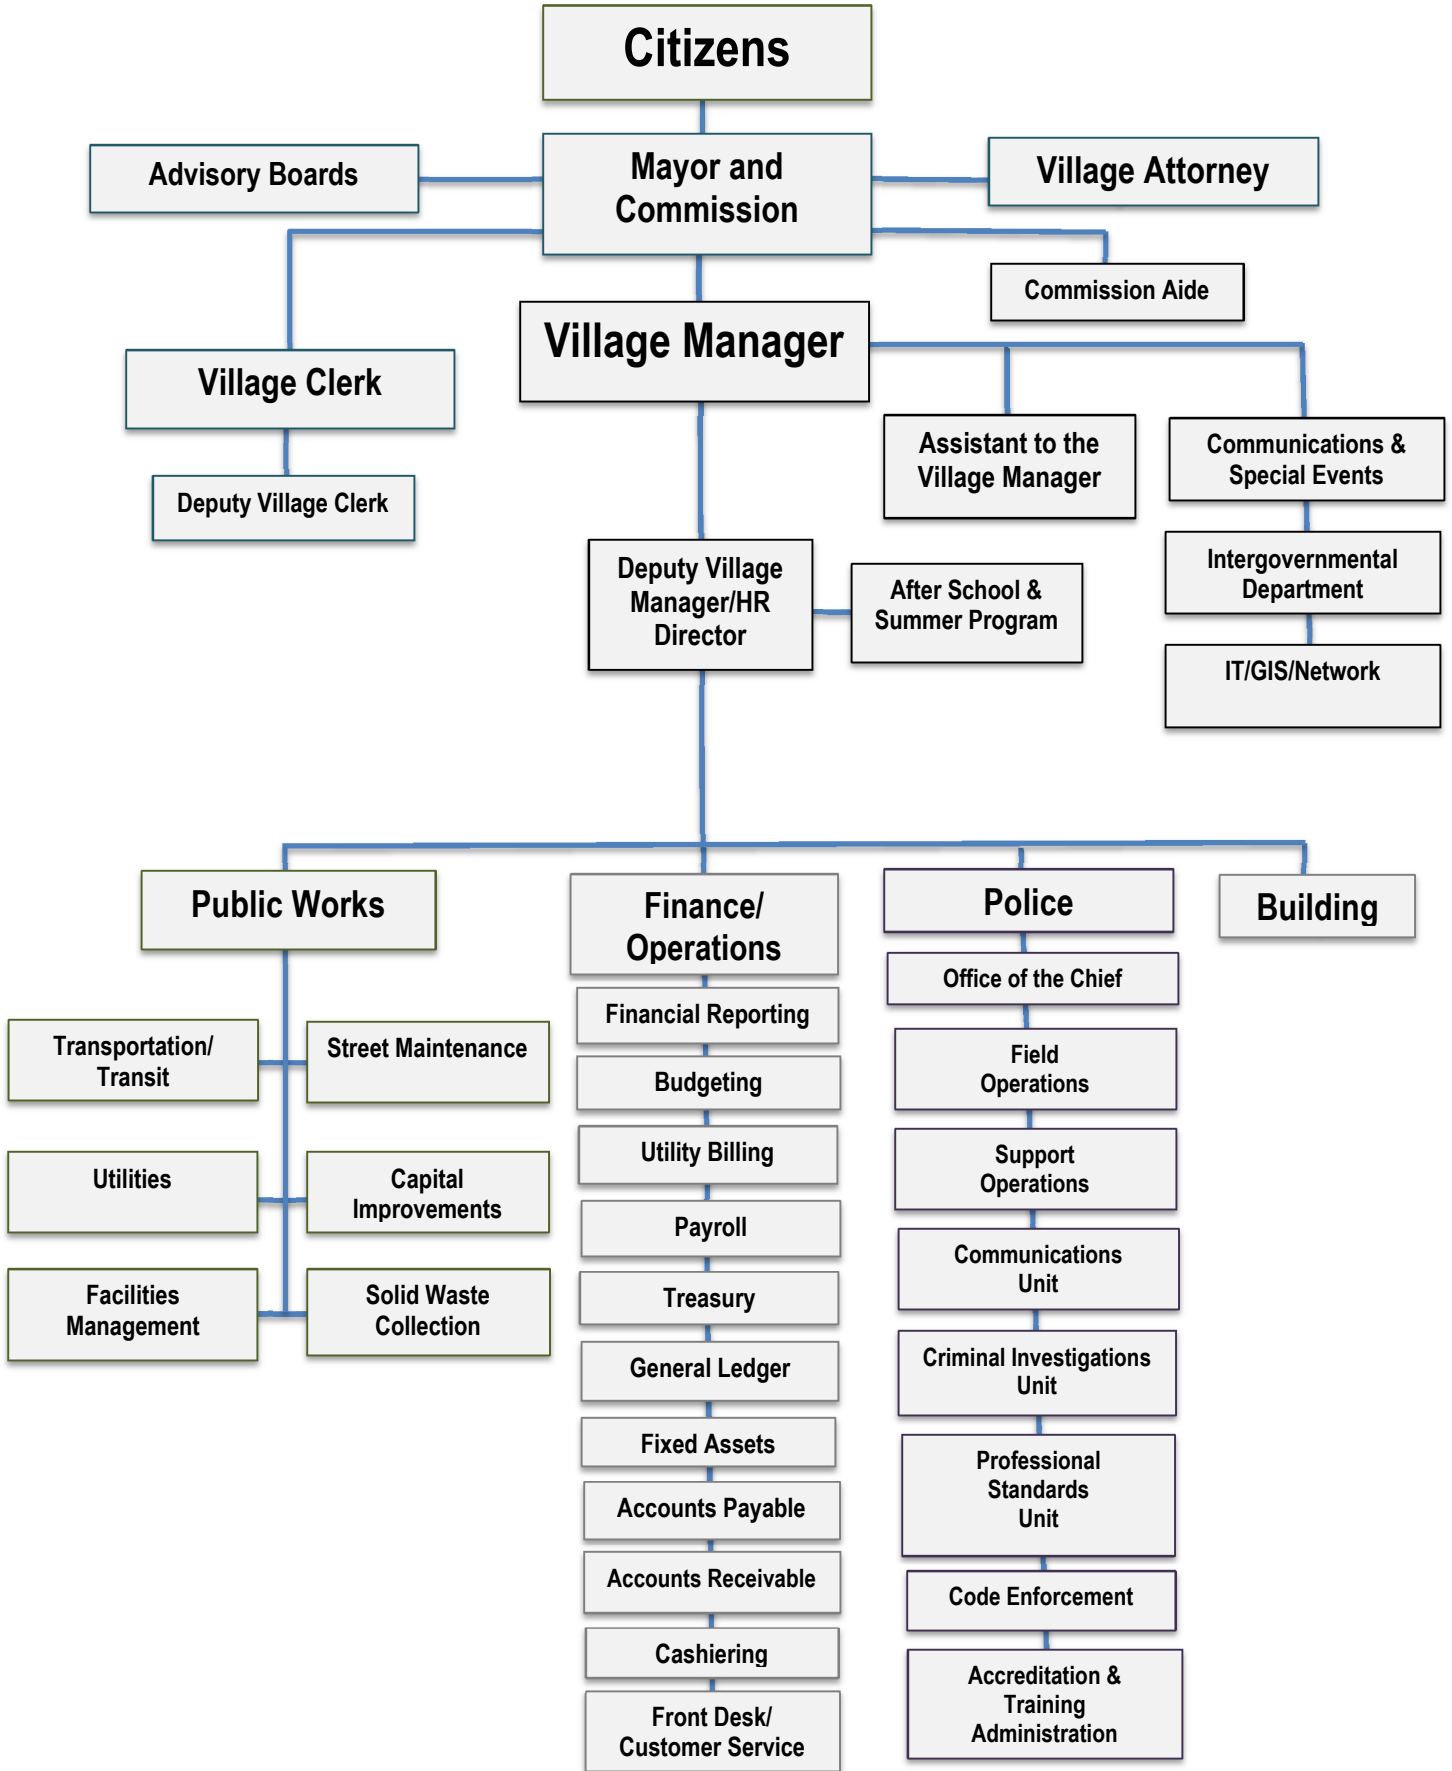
Citizens

Advisory Boards

Mayor and Commission

Village Attorney

Commission Aide

Village Clerk

Deputy Village Clerk

Village Manager

Assistant to the Village Manager

Communications & Special Events

Intergovernmental Department

IT/GIS/Network

Deputy Village Manager/HR Director

After School & Summer Program

Public Works

Transportation/ Transit

Street Maintenance

Utilities

Capital Improvements

Facilities Management

Solid Waste Collection

Finance/ Operations

Financial Reporting

Budgeting

Utility Billing

Payroll

Treasury

General Ledger

Fixed Assets

Accounts Payable

Accounts Receivable

Cashiering

Front Desk/ Customer Service

Police

Office of the Chief

Field Operations

Support Operations

Communications Unit

Criminal Investigations Unit

Professional Standards Unit

Code Enforcement

Accreditation & Training Administration

Building